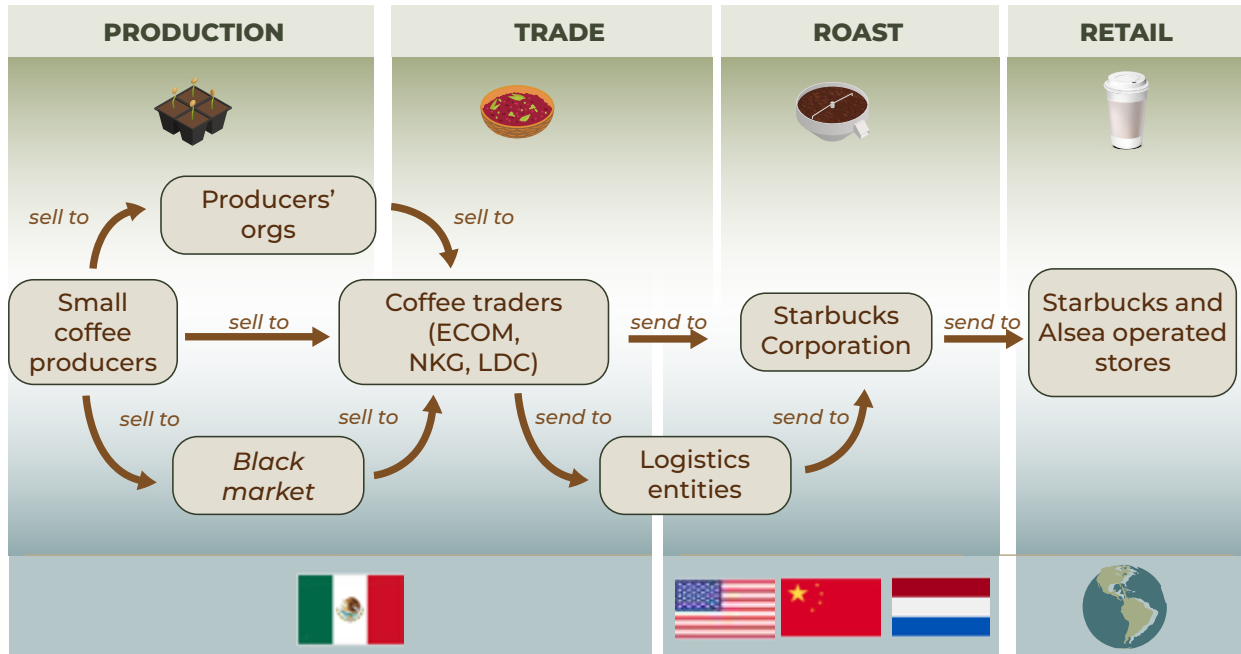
PRODUCTION

TRADE

ROAST

RETAIL

sell to

Producers' orgs

sell to

Small coffee producers

sell to

Coffee traders (ECOM, NKG, LDC)

send to

Starbucks Corporation

send to

Starbucks and Alsea operated stores

sell to

sell to

send to

send to

Black market

Logistics entities